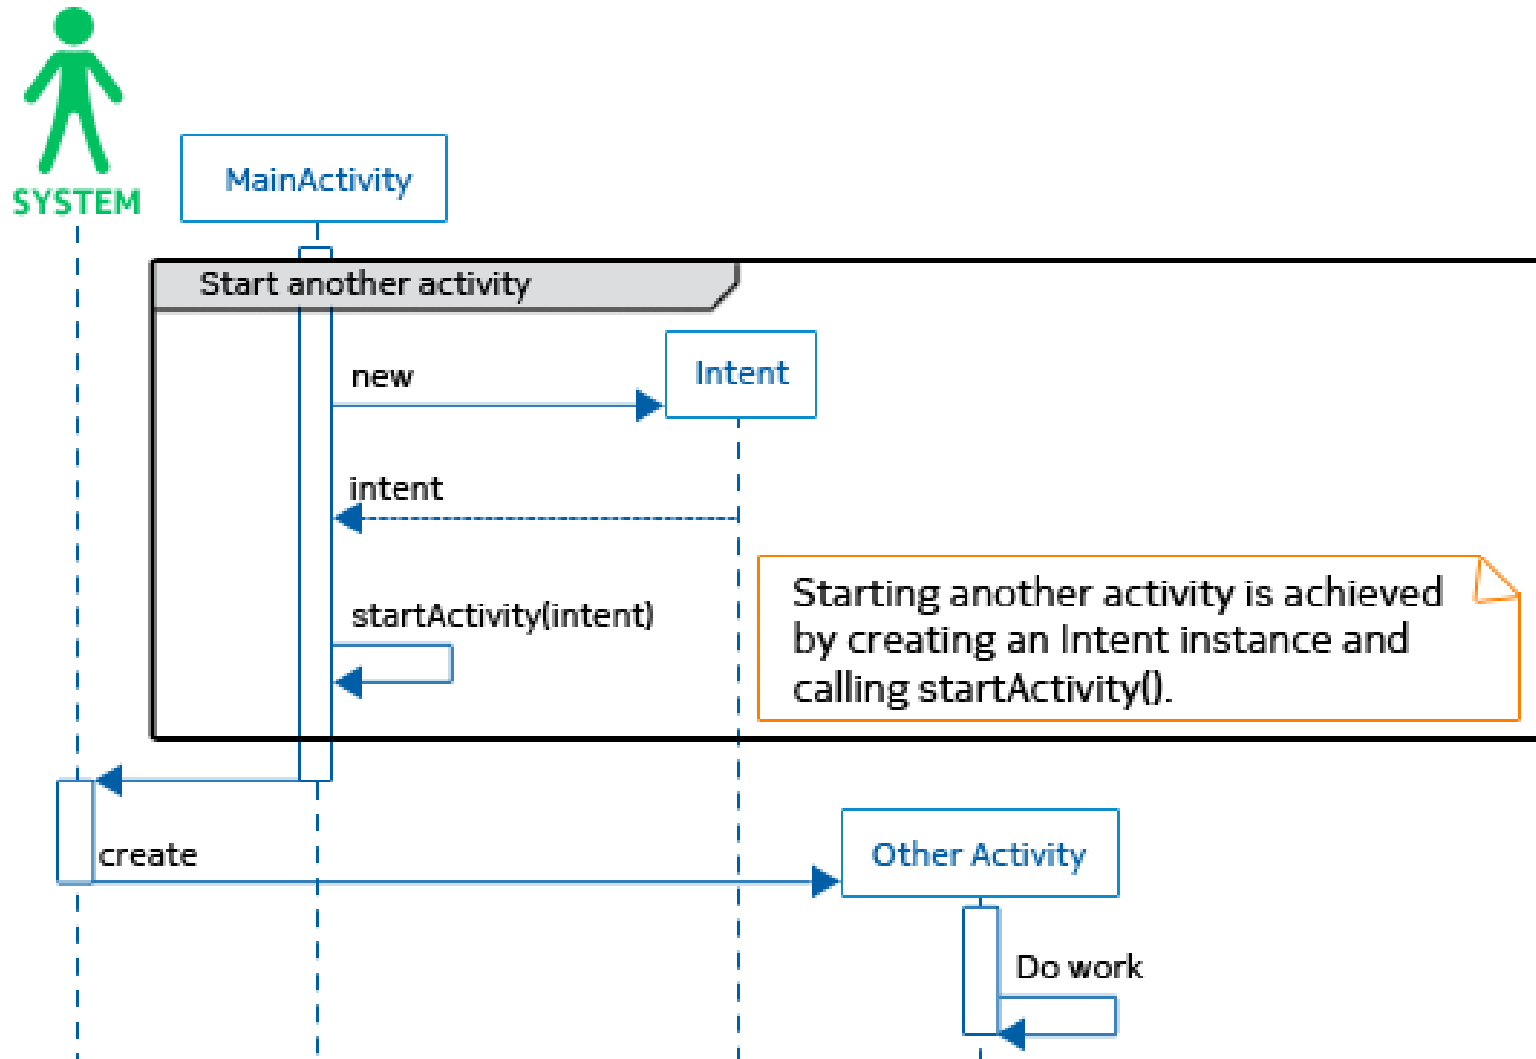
SYSTEM

MainActivity

Start another activity

new

Intent

intent

startActivity(intent)

Starting another activity is achieved by creating an Intent instance and calling startActivity().

create

Other Activity

Do work